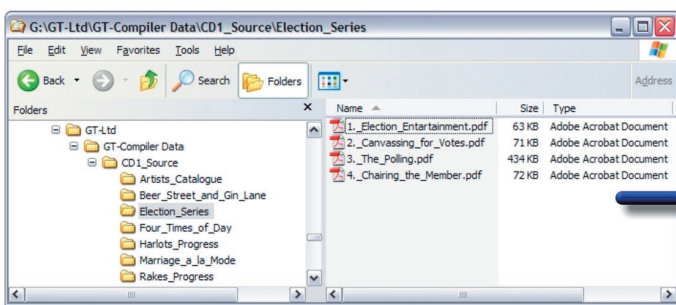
G:\GT-Ltd\GT-Compiler Data\CD1_Source\Election_Series

File Edit View Favorites Tools Help

Back Search Folders Address

Folders

GT-Ltd
GT-Compiler Data
CD1_Source
Artists_Catalogue
Beer_Street_and_Gin_Lane
Election_Series
Four_Times_of_Day
Harlots_Progress
Marriage_a_la_Mode
Rakes_Progress

| Name | Size | Type |
|---|---|---|
| 1._Election_Entartainment.pdf | 63 KB | Adobe Acrobat Document |
| 2._Canvassing_for_Votes.pdf | 71 KB | Adobe Acrobat Document |
| 3._The_Polling.pdf | 434 KB | Adobe Acrobat Document |
| 4._Chairing_the_Member.pdf | 72 KB | Adobe Acrobat Document |